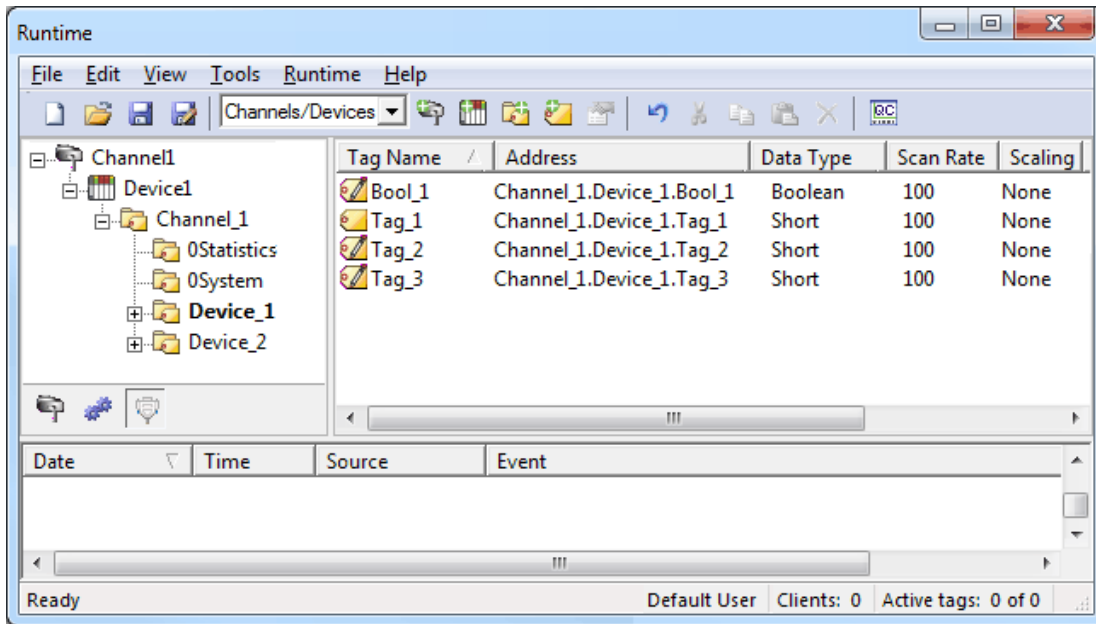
Runtime

File Edit View Tools Runtime Help

Channels/Devices

QC

Channel1
Device1
Channel_1
0Statistics
0System
Device_1
Device_2

| Tag Name | Address | Data Type | Scan Rate | Scaling |
|---|---|---|---|---|
| Bool_1 | Channel_1.Device_1.Bool_1 | Boolean | 100 | None |
| Tag_1 | Channel_1.Device_1.Tag_1 | Short | 100 | None |
| Tag_2 | Channel_1.Device_1.Tag_2 | Short | 100 | None |
| Tag_3 | Channel_1.Device_1.Tag_3 | Short | 100 | None |

| Date | Time | Source | Event |
|---|---|---|---|

Ready | Default User | Clients: 0 | Active tags: 0 of 0